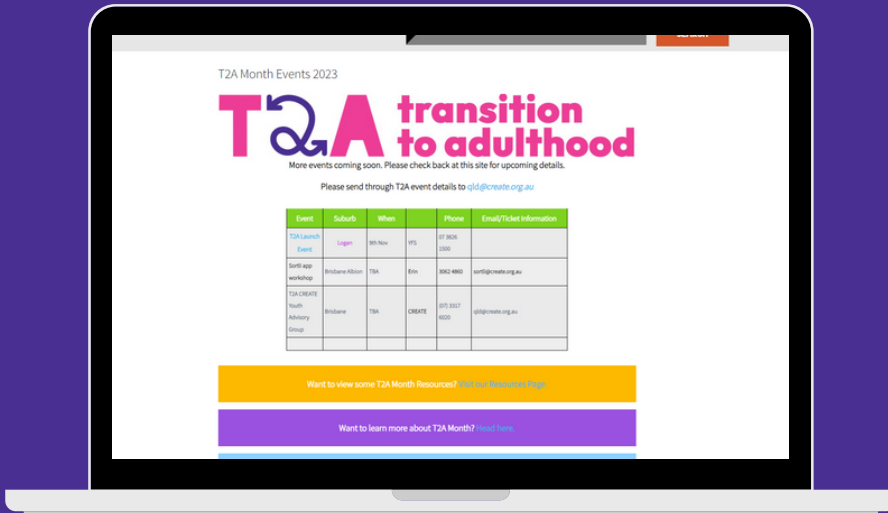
T2A Month Events 2023

T2A transition to adulthood

More events coming soon. Please check back at this site for upcoming details.

Please send through T2A event details to qld@create.org.au

| Event | Suburb | When | | Phone | Email/Ticket Information |
|---|---|---|---|---|---|
| T2A Launch Event | Logan | 9th Nov | YFS | 07 3826 1500 | |
| Sortli app workshop | Brisbane Albion | TBA | Erin | 3062 4860 | sortli@create.org.au |
| T2A CREATE Youth Advisory Group | Brisbane | TBA | CREATE | (07) 3317 6020 | qld@create.org.au |
| | | | | | |

Want to view some T2A Month Resources? Visit our Resources Page.

Want to learn more about T2A Month? Head here.